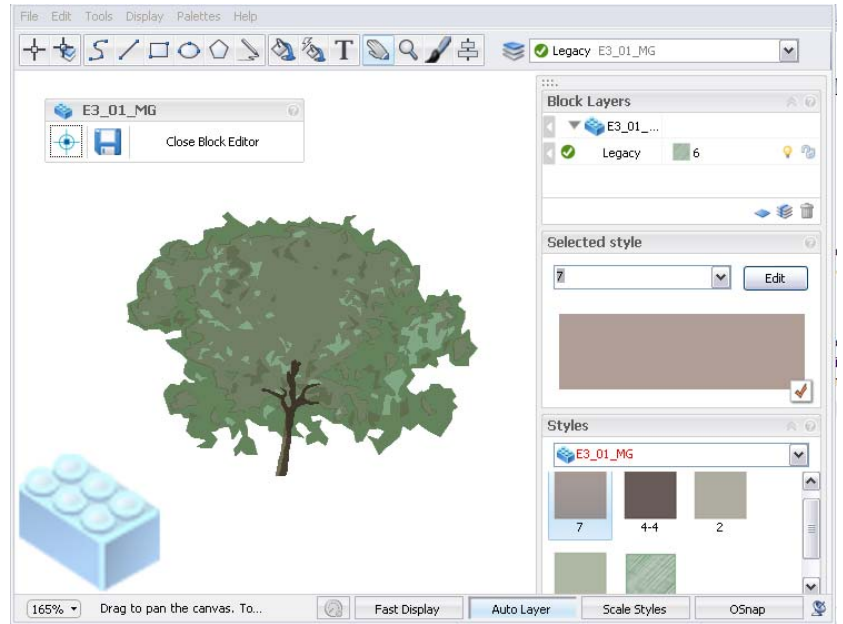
File Edit Tools Display Palettes Help

Legacy E3_01_MG

E3_01_MG

Close Block Editor

Block Layers

E3_01_...

Legacy 6

Selected style

7

Edit

Styles

E3_01_MG

7 4-4 2

165% Drag to pan the canvas. To...

Fast Display

Auto Layer

Scale Styles

OSnap